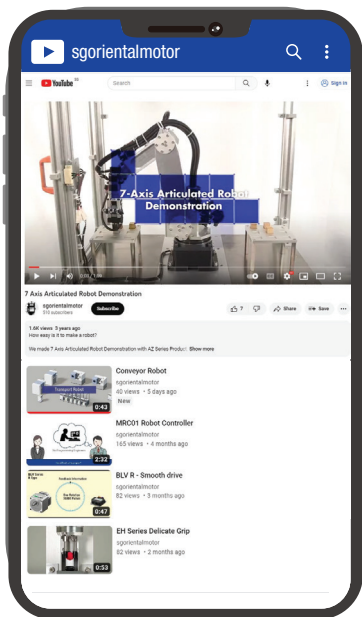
sgorientalmotor

YouTube SG

Search

Sign in

7-Axis Articulated Robot Demonstration

7 Axis Articulated Robot Demonstration

sgorientalmotor
510 subscribers

Subscribe

7

Share

Save

1.6K views 3 years ago
How easy is it to make a robot?

We made 7 Axis Articulated Robot Demonstration with AZ Series Product Show more

Conveyor Robot
sgorientalmotor
40 views • 5 days ago
New
0:43

MRC01 Robot Controller
sgorientalmotor
165 views • 4 months ago
2:32

BLV R - Smooth drive
sgorientalmotor
82 views • 3 months ago
0:47

EH Series Delicate Grip
sgorientalmotor
82 views • 2 months ago
0:53